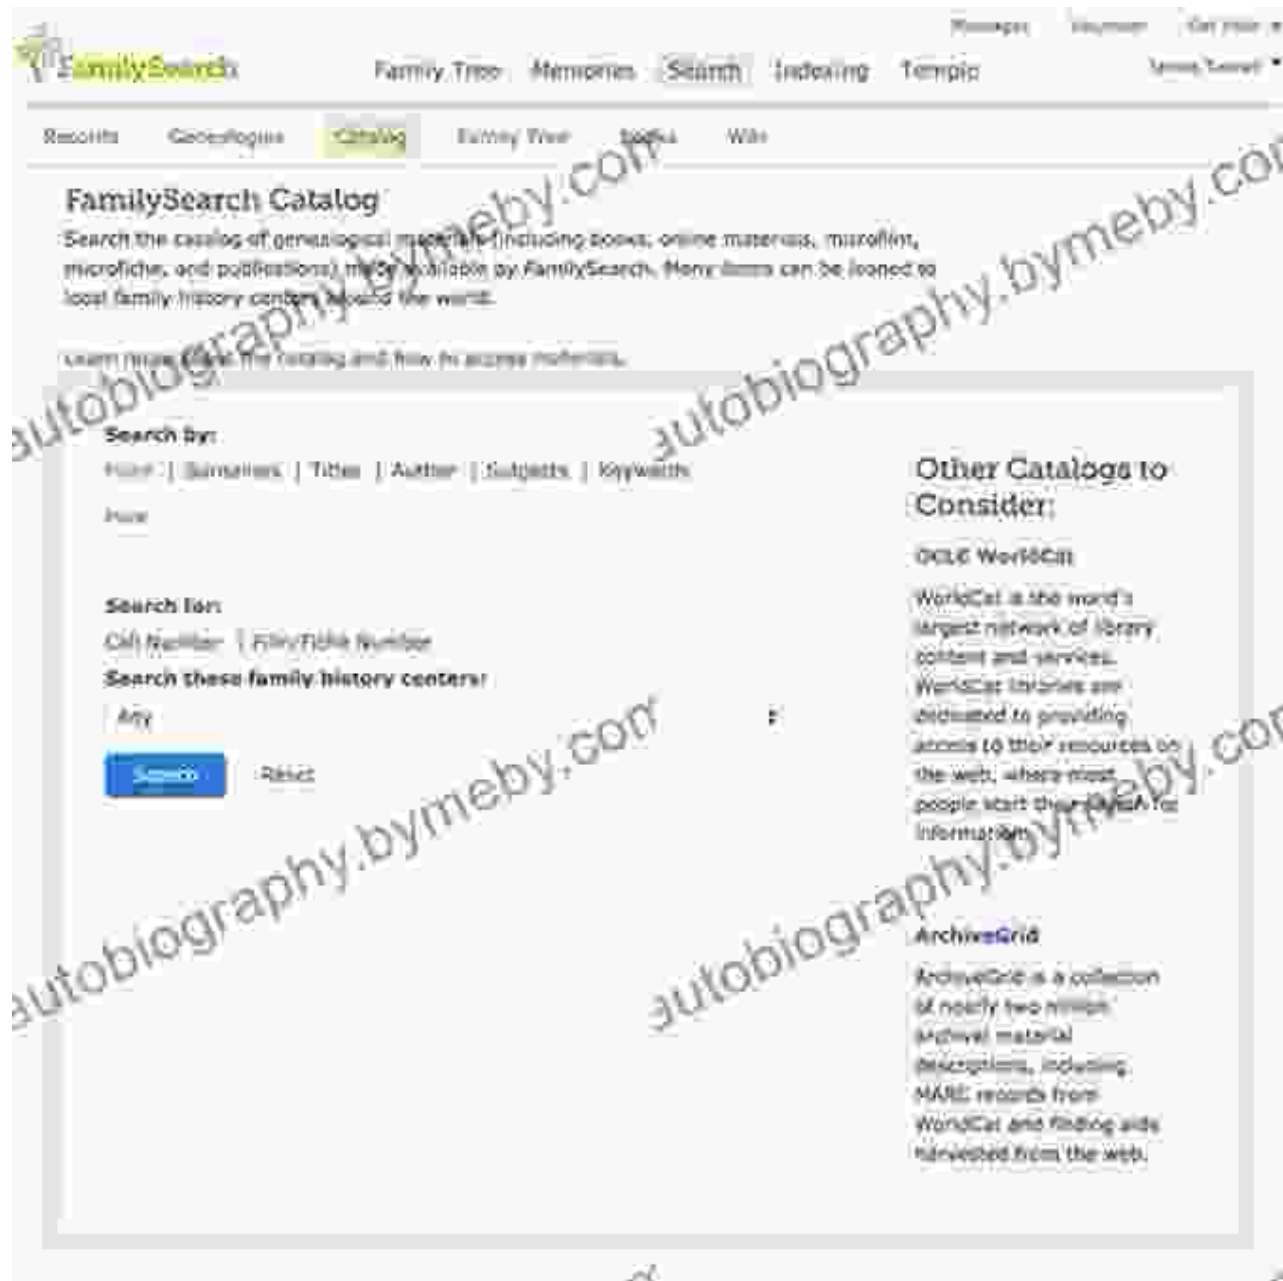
Messages Volunteer Get Help

FamilySearch

Family Tree Memories Search Indexing Temple

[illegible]

Records Genealogies Catalog Family Tree Books Wiki

FamilySearch Catalog

Search the catalog of genealogical materials (including books, online materials, microfilm, microfiche, and publications) made available by FamilySearch. Many items can be loaned to local family history centers around the world.

Learn more about the catalog and how to access materials.

Search by:

Place | Surnames | Titles | Author | Subjects | Keywords

Place

Search for:

Call Number | Film/Fiche Number

Search these family history centers:

Any

Search Reset

Other Catalogs to Consider:

OCLC WorldCat

WorldCat is the world's largest network of library content and services. WorldCat libraries are dedicated to providing access to their resources on the web, where most people start their search for information.

ArchiveGrid

ArchiveGrid is a collection of nearly two million archival material descriptions, including MARC records from WorldCat and finding aids harvested from the web.

autobiography.bymeby.com